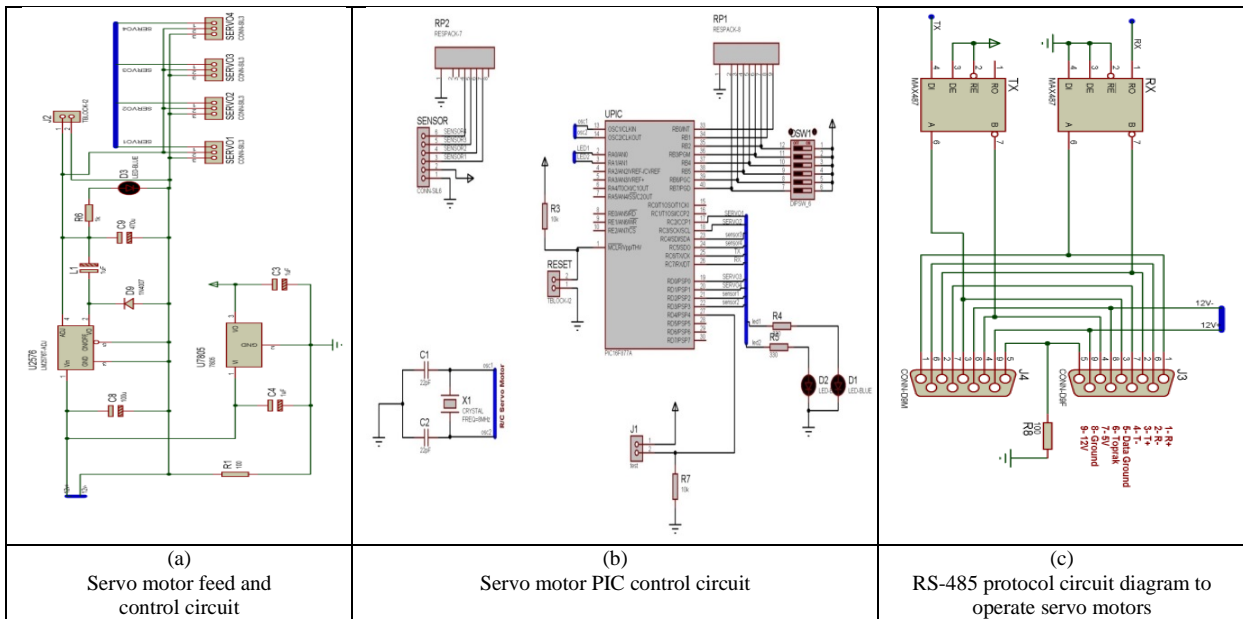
| SERVO4 SERVO3 SERVO2 SERVO1 J2 D3 LED-BLUE R6 C9 L1 D9 U2576 U7805 C3 C8 C4 R1 | RP2 RESPACK-7 RP1 RESPACK-8 SENSOR UPIC DSW1 R3 RESET C1 C2 X1 CRYSTAL RIC Servo Motor J1 R7 R4 R5 D2 D1 LED-BLUE PIC16F877A | TX RX MAX487 TX RX DI DE RE RO A B 12V- 12V+ J4 J3 CONN-D9M CONN-D9F R8 1- R+ 2- R- 3- T+ 4- T- 5- Data Ground 6- Toprak 7- 6V 8- Ground 9- 12V |
|---|---|---|
| (a)<br>Servo motor feed and control circuit | (b)<br>Servo motor PIC control circuit | (c)<br>RS-485 protocol circuit diagram to operate servo motors |